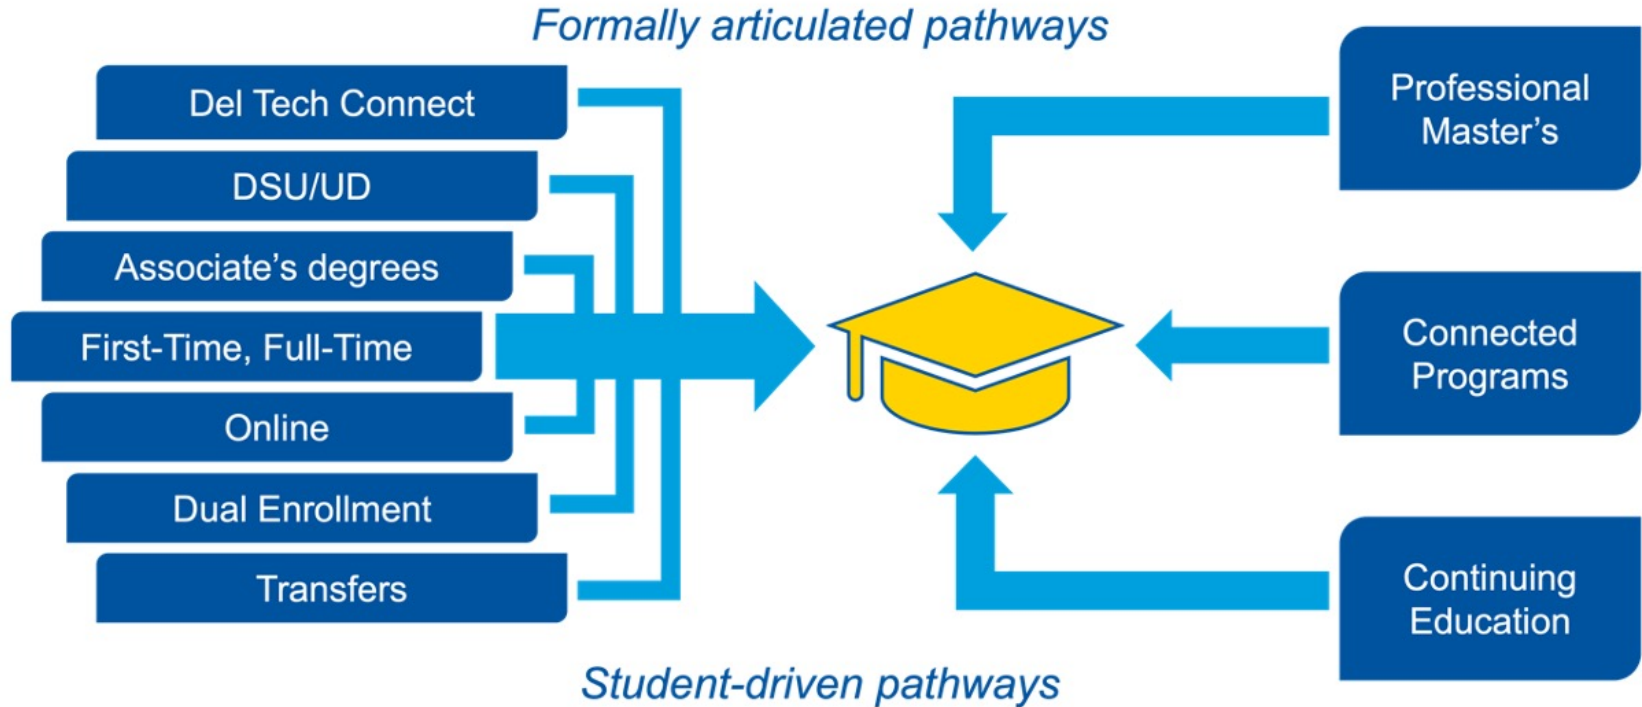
Formally articulated pathways

Del Tech Connect

DSU/UD

Associate's degrees

First-Time, Full-Time

Online

Dual Enrollment

Transfers

Professional Master's

Connected Programs

Continuing Education

Student-driven pathways